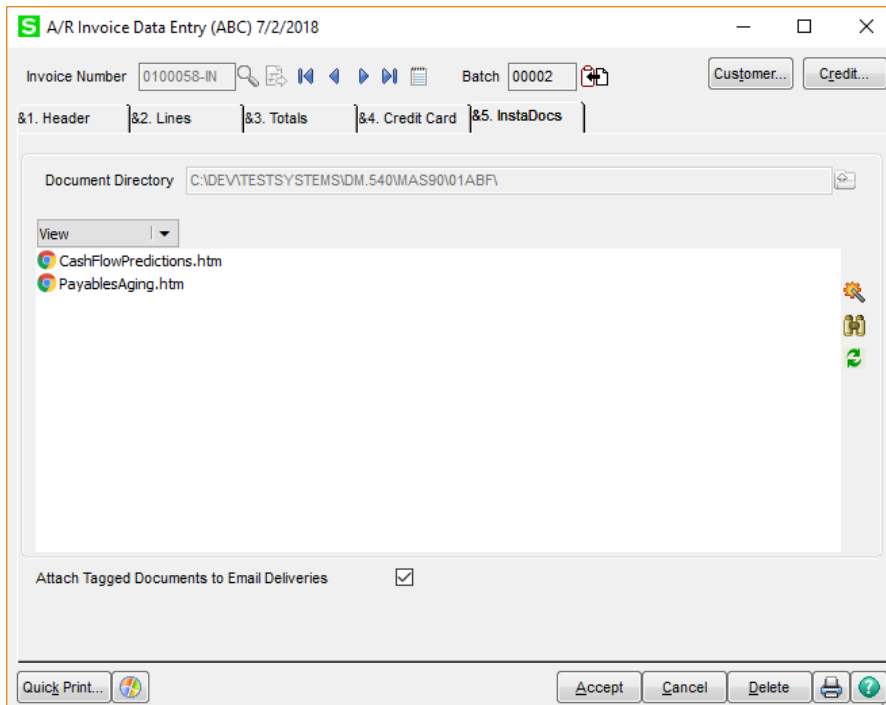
S A/R Invoice Data Entry (ABC) 7/2/2018

Invoice Number 0100058-IN

Batch 00002

Customer...

Credit...

&1. Header

&2. Lines

&3. Totals

&4. Credit Card

&5. InstaDocs

Document Directory C:\DEV\TESTSYSTEMS\DM.540\MAS90\01ABF\

View

CashFlowPredictions.htm

PayablesAging.htm

Attach Tagged Documents to Email Deliveries

Quick Print...

Accept

Cancel

Delete